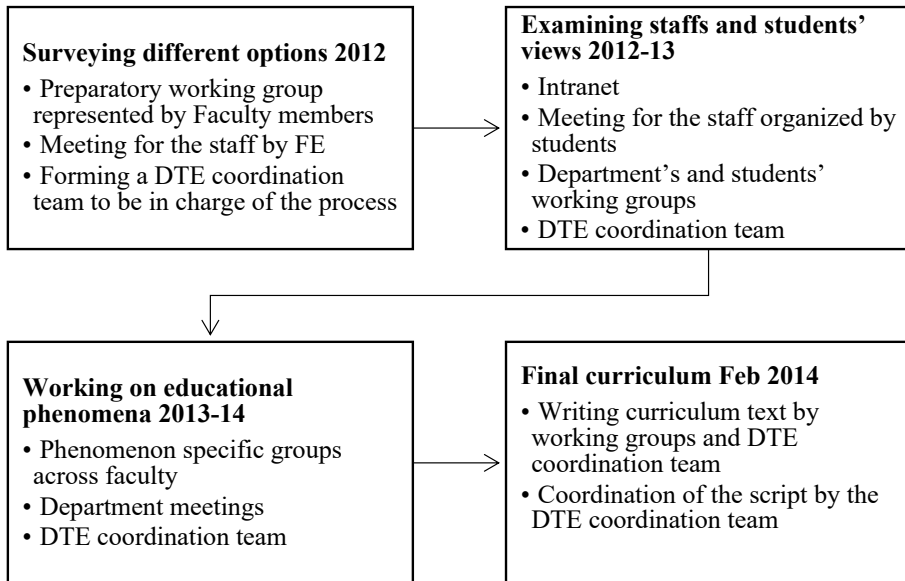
**Surveying different options 2012**
• Preparatory working group represented by Faculty members
• Meeting for the staff by FE
• Forming a DTE coordination team to be in charge of the process

**Examining staffs and students' views 2012-13**
• Intranet
• Meeting for the staff organized by students
• Department's and students' working groups
• DTE coordination team

**Working on educational phenomena 2013-14**
• Phenomenon specific groups across faculty
• Department meetings
• DTE coordination team

**Final curriculum Feb 2014**
• Writing curriculum text by working groups and DTE coordination team
• Coordination of the script by the DTE coordination team